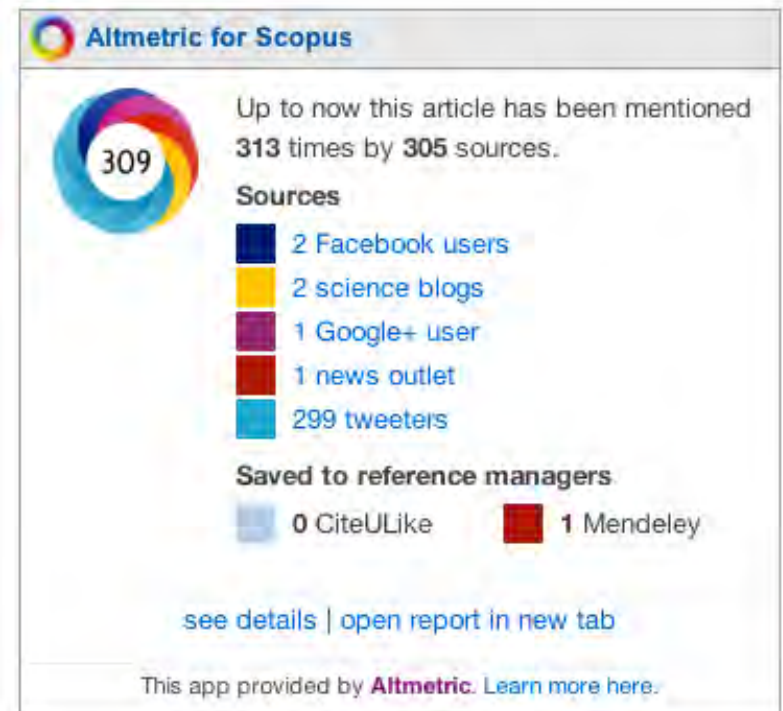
Altmetric for Scopus

309

Up to now this article has been mentioned **313** times by **305** sources.

**Sources**

2 Facebook users
2 science blogs
1 Google+ user
1 news outlet
299 tweeters

**Saved to reference managers**

**0** CiteULike
**1** Mendeley

see details | open report in new tab

This app provided by **Altmetric**. Learn more here.